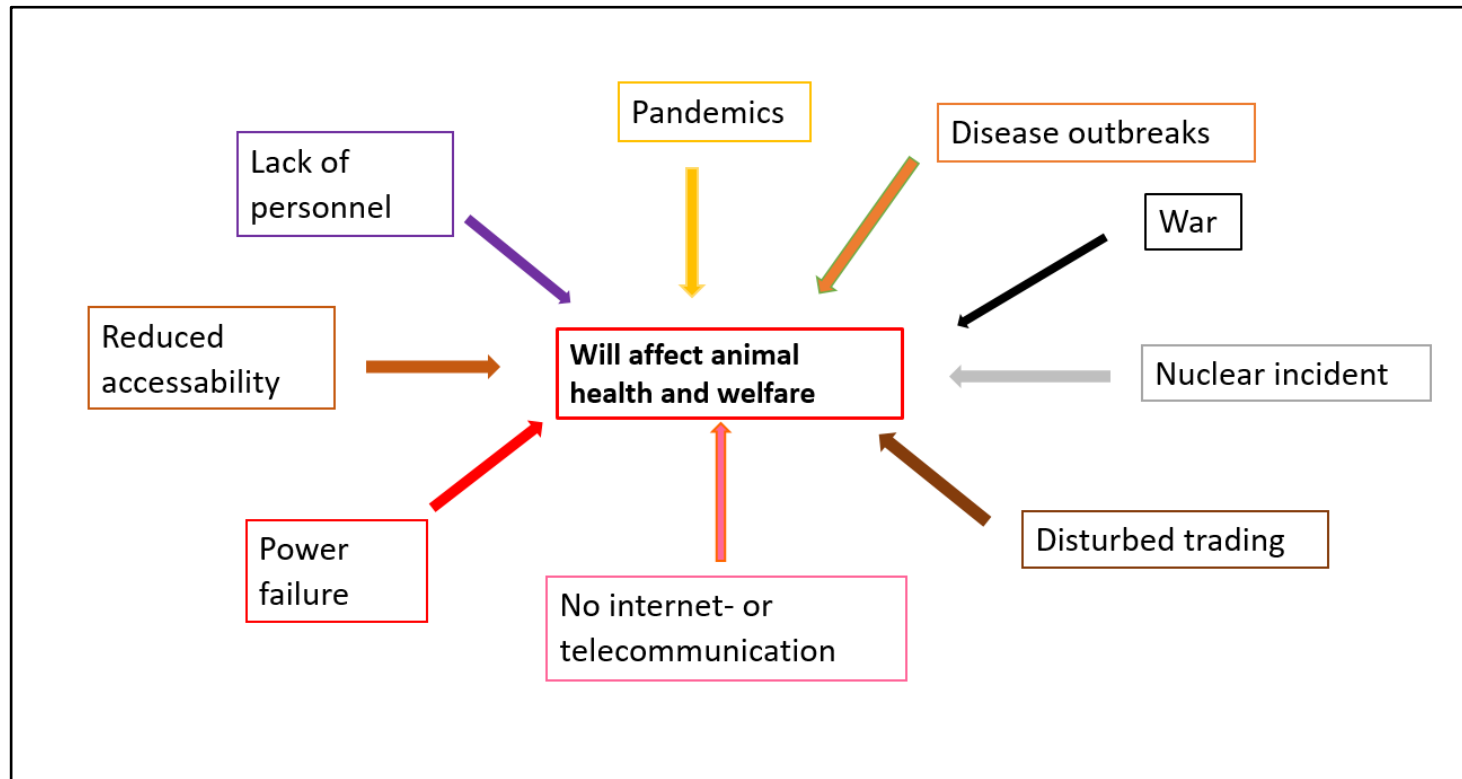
Pandemics

Disease outbreaks

Lack of personnel

War

Reduced accessability

Will affect animal health and welfare

Nuclear incident

Power failure

No internet- or telecommunication

Disturbed trading